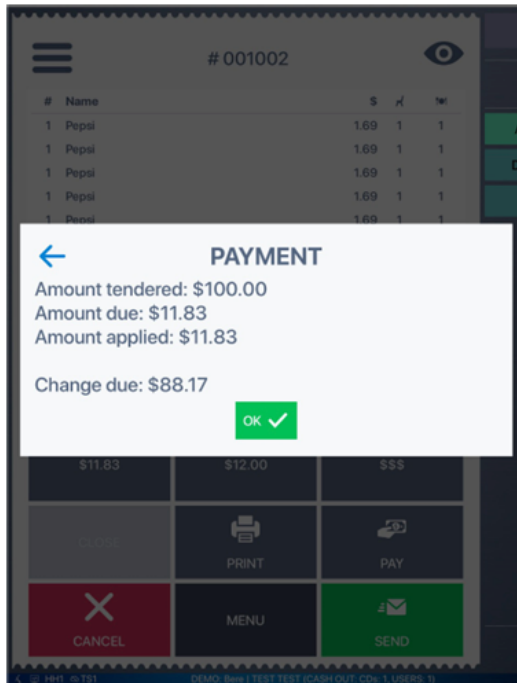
# 001002

| # | Name | $ | | |
|---|---|---|---|---|
| 1 | Pepsi | 1.69 | 1 | 1 |
| 1 | Pepsi | 1.69 | 1 | 1 |
| 1 | Pepsi | 1.69 | 1 | 1 |
| 1 | Pepsi | 1.69 | 1 | 1 |
| 1 | Pepsi | 1.69 | 1 | 1 |

PAYMENT

Amount tendered: $100.00
Amount due: $11.83
Amount applied: $11.83

Change due: $88.17

OK

$11.83
$12.00
$$$
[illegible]
PRINT
PAY
CANCEL
MENU
SEND

HH1 TS1 DEMO: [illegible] | TEST TEST (CASH OUT: CDs: 1, USERS: 1)